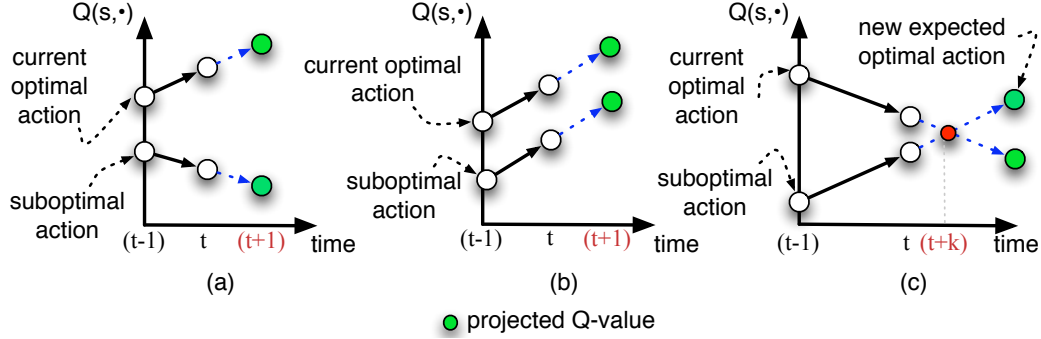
Q(s,•)

current optimal action

suboptimal action

(t-1) t (t+1) time

(a)

Q(s,•)

current optimal action

suboptimal action

(t-1) t (t+1) time

(b)

Q(s,•)

new expected optimal action

current optimal action

suboptimal action

(t-1) t (t+k) time

(c)

projected Q-value